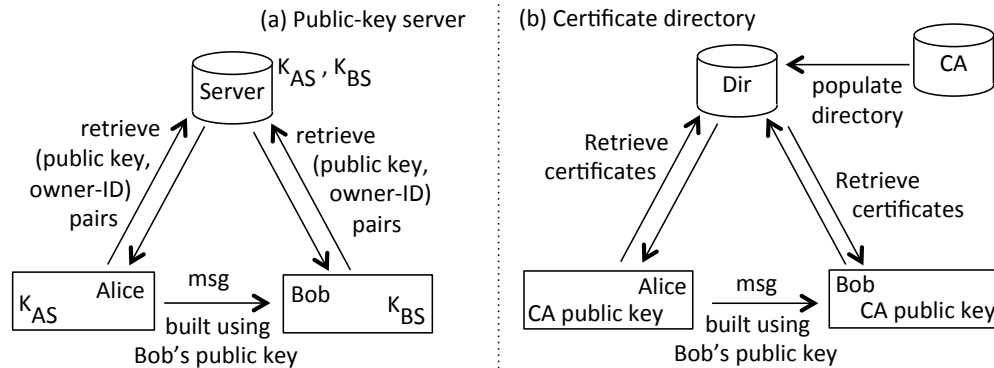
(a) Public-key server

Server $K_{AS}$ , $K_{BS}$

retrieve (public key, owner-ID) pairs

retrieve (public key, owner-ID) pairs

$K_{AS}$ Alice

msg

built using Bob's public key

Bob $K_{BS}$

(b) Certificate directory

Dir

CA

populate directory

Retrieve certificates

Retrieve certificates

Alice CA public key

msg

built using Bob's public key

Bob CA public key